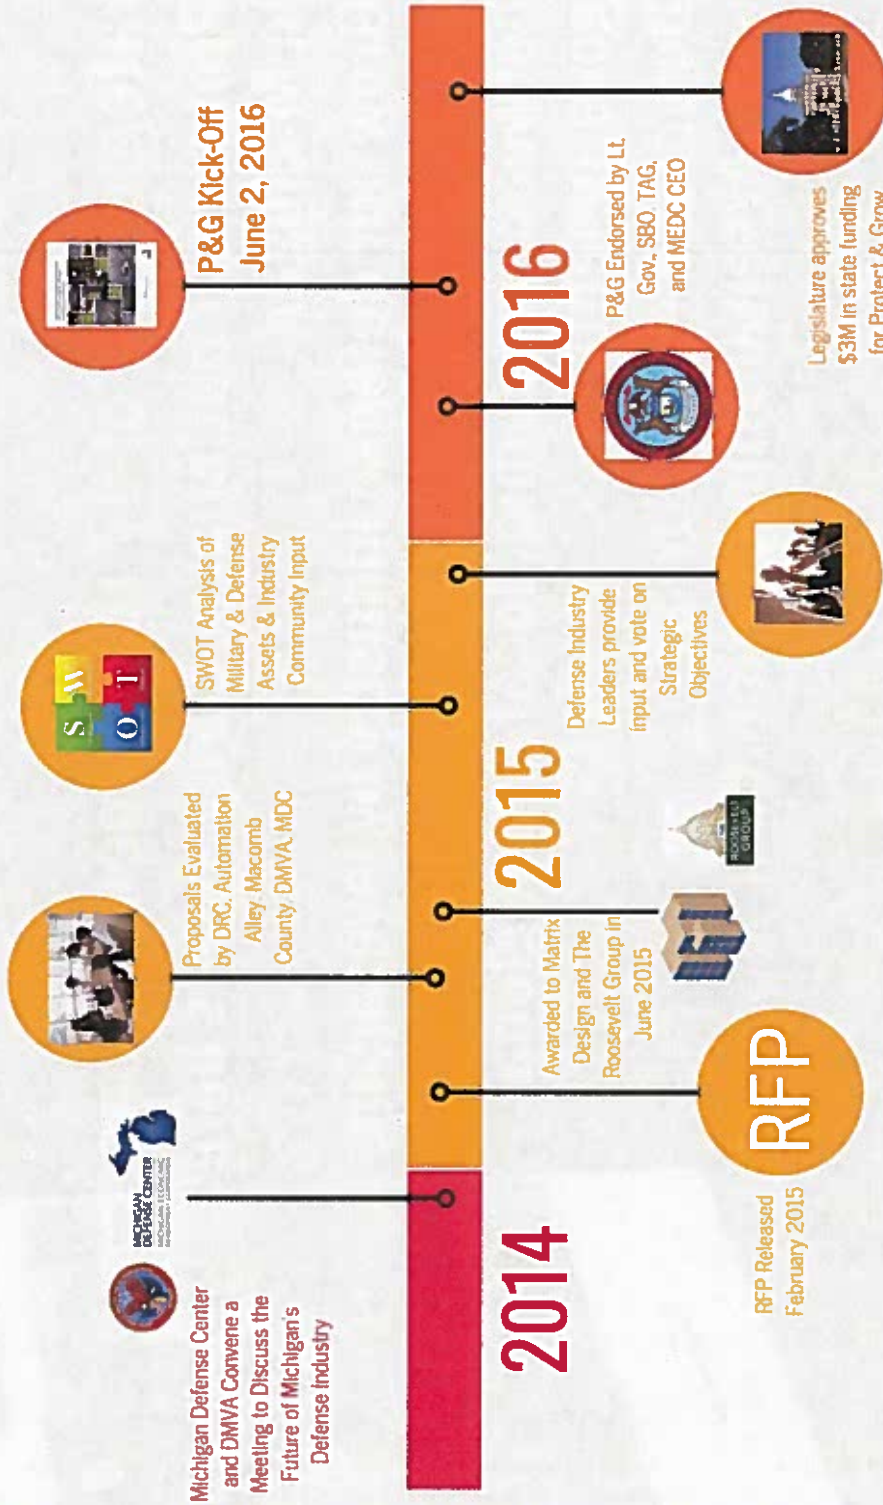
2014

Michigan Defense Center and DMVA Convene a Meeting to Discuss the Future of Michigan's Defense Industry

MICHIGAN DEFENSE CENTER

RFP

RFP Released February 2015

Proposals Evaluated by DRC, Automation Alley, Macomb County, DMVA, MDC

Awarded to Matrix Design and The Roosevelt Group in June 2015

ROOSEVELT GROUP

2015

S W O T

SWOT Analysis of Military & Defense Assets & Industry Community Input

Defense Industry Leaders provide input and vote on Strategic Objectives

2016

P&G Endorsed by Lt. Gov., SBO, TAG, and MEDC CEO

P&G Kick-Off June 2, 2016

Legislature approves $3M in state funding for Protect & Grow